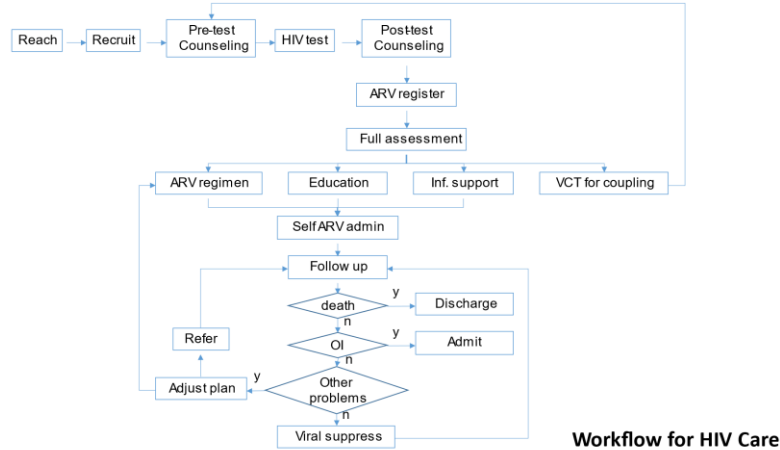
Reach
Recruit
Pre-test Counseling
HIV test
Post-test Counseling
ARV register
Full assessment
ARV regimen
Education
Inf. support
VCT for coupling
Self ARV admin
Follow up
death
y
Discharge
n
OI
y
Admit
n
Refer
Adjust plan
y
Other problems
n
Viral suppress

Workflow for HIV Care